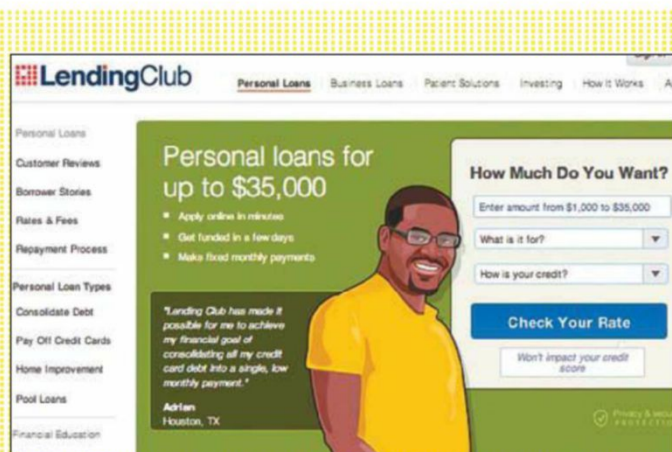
LendingClub

Personal Loans Business Loans Patient Solutions Investing How It Works A

Personal Loans
Customer Reviews
Borrower Stories
Rates & Fees
Repayment Process

Personal Loan Types
Consolidate Debt
Pay Off Credit Cards
Home Improvement
Pool Loans

Financial Education

Personal loans for up to $35,000

- Apply online in minutes
- Get funded in a few days
- Make fixed monthly payments

"Lending Club has made it possible for me to achieve my financial goal of consolidating all my credit card debt into a single, low monthly payment."

Adrian
Houston, TX

How Much Do You Want?

Enter amount from $1,000 to $35,000

What is it for?

How is your credit?

Check Your Rate

Won't impact your credit score

Privacy & Secu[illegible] PROTECTE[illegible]